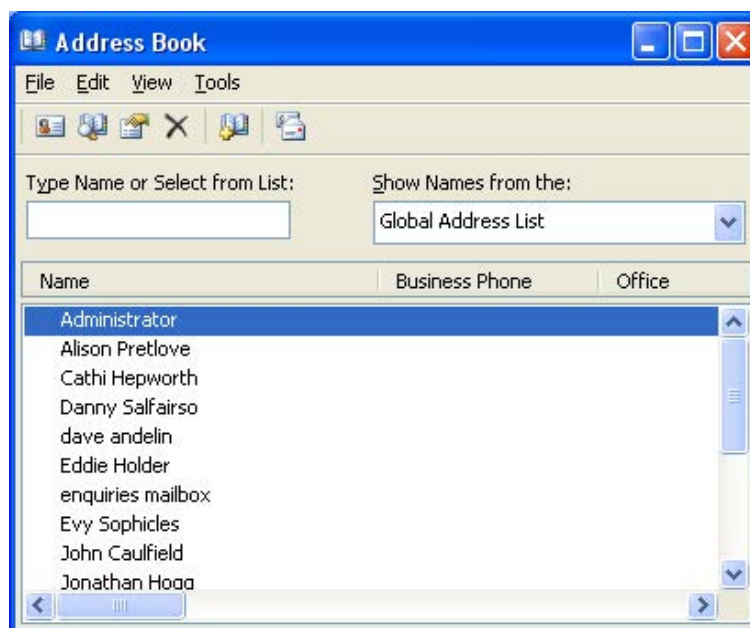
Address Book

File Edit View Tools

Type Name or Select from List:

Show Names from the:

Global Address List

| Name | Business Phone | Office |
|---|---|---|
| Administrator | | |
| Alison Pretlove | | |
| Cathi Hepworth | | |
| Danny Salfairso | | |
| dave andelin | | |
| Eddie Holder | | |
| enquiries mailbox | | |
| Evy Sophicles | | |
| John Caulfield | | |
| Jonathan Hogg | | |